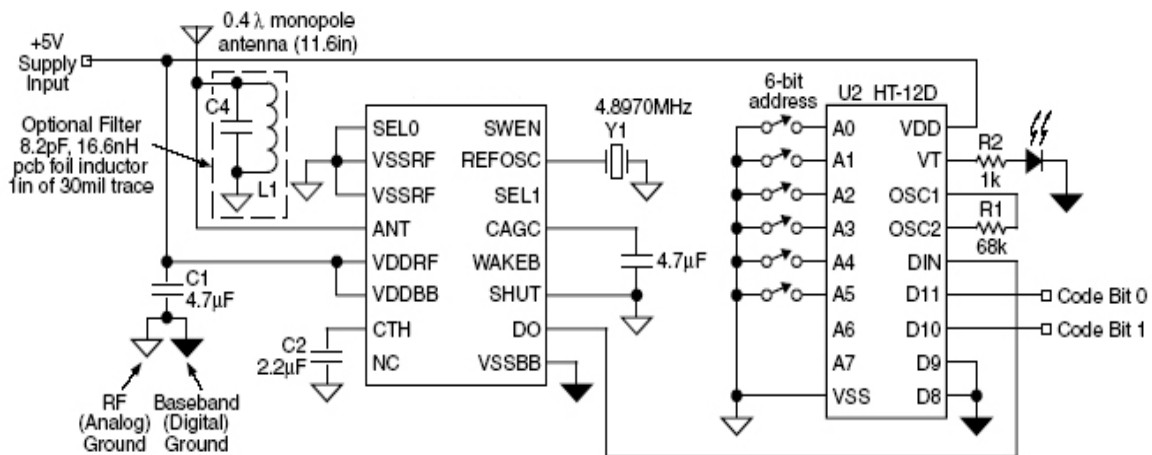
0.4 λ monopole antenna (11.6in)

+5V Supply Input

Optional Filter 8.2pF, 16.6nH pcb foil inductor 1in of 30mil trace

C4

L1

SEL0
VSSRF
VSSRF
ANT
VDDRF
VDDBB
CTH
NC

SWEN
REFOSC
SEL1
CAGC
WAKEB
SHUT
DO
VSSBB

4.8970MHz
Y1

4.7µF

C1
4.7µF

C2
2.2µF

RF (Analog) Ground

Baseband (Digital) Ground

6-bit address

U2 HT-12D

A0
A1
A2
A3
A4
A5
A6
A7
VSS

VDD
VT
OSC1
OSC2
DIN
D11
D10
D9
D8

R2
1k

R1
68k

Code Bit 0

Code Bit 1